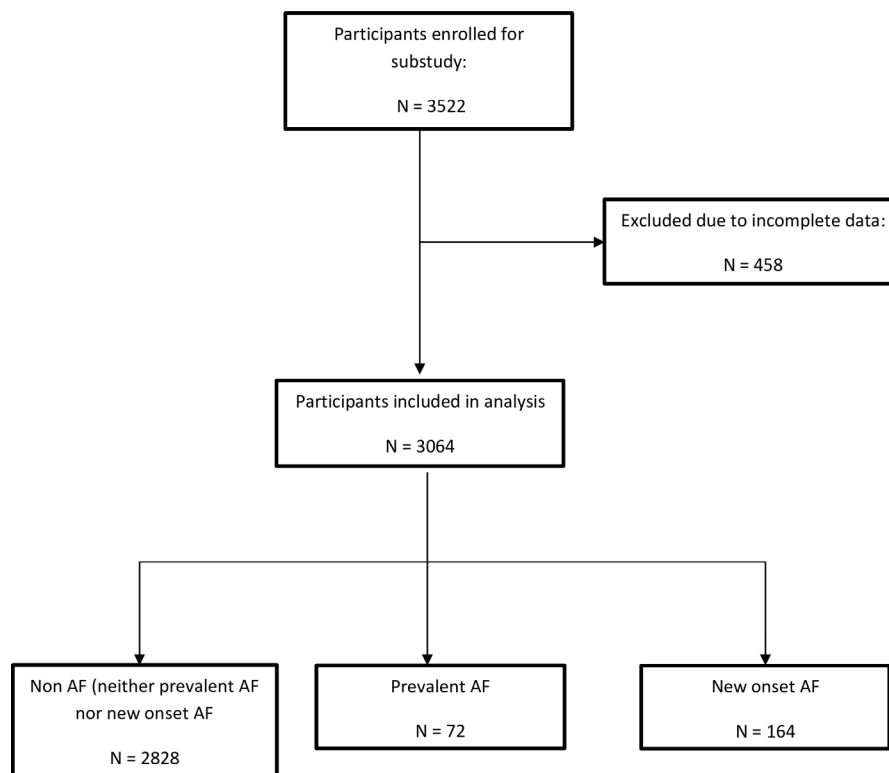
Participants enrolled for substudy:

N = 3522

Excluded due to incomplete data:

N = 458

Participants included in analysis

N = 3064

Non AF (neither prevalent AF nor new onset AF

N = 2828

Prevalent AF

N = 72

New onset AF

N = 164